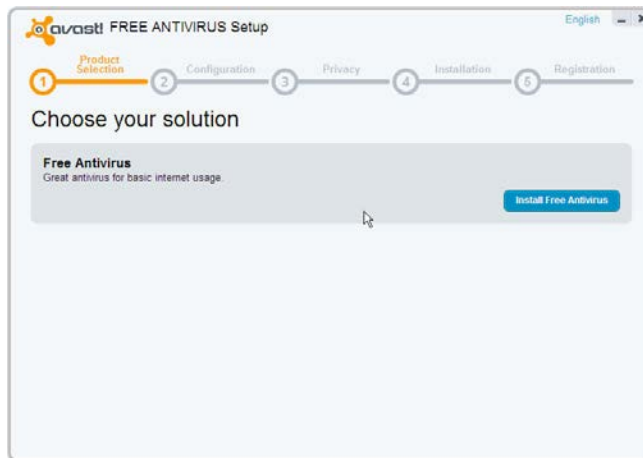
avast! FREE ANTIVIRUS Setup

English – ×

1 Product Selection
2 Configuration
3 Privacy
4 Installation
5 Registration

Choose your solution

Free Antivirus
Great antivirus for basic internet usage.

Install Free Antivirus